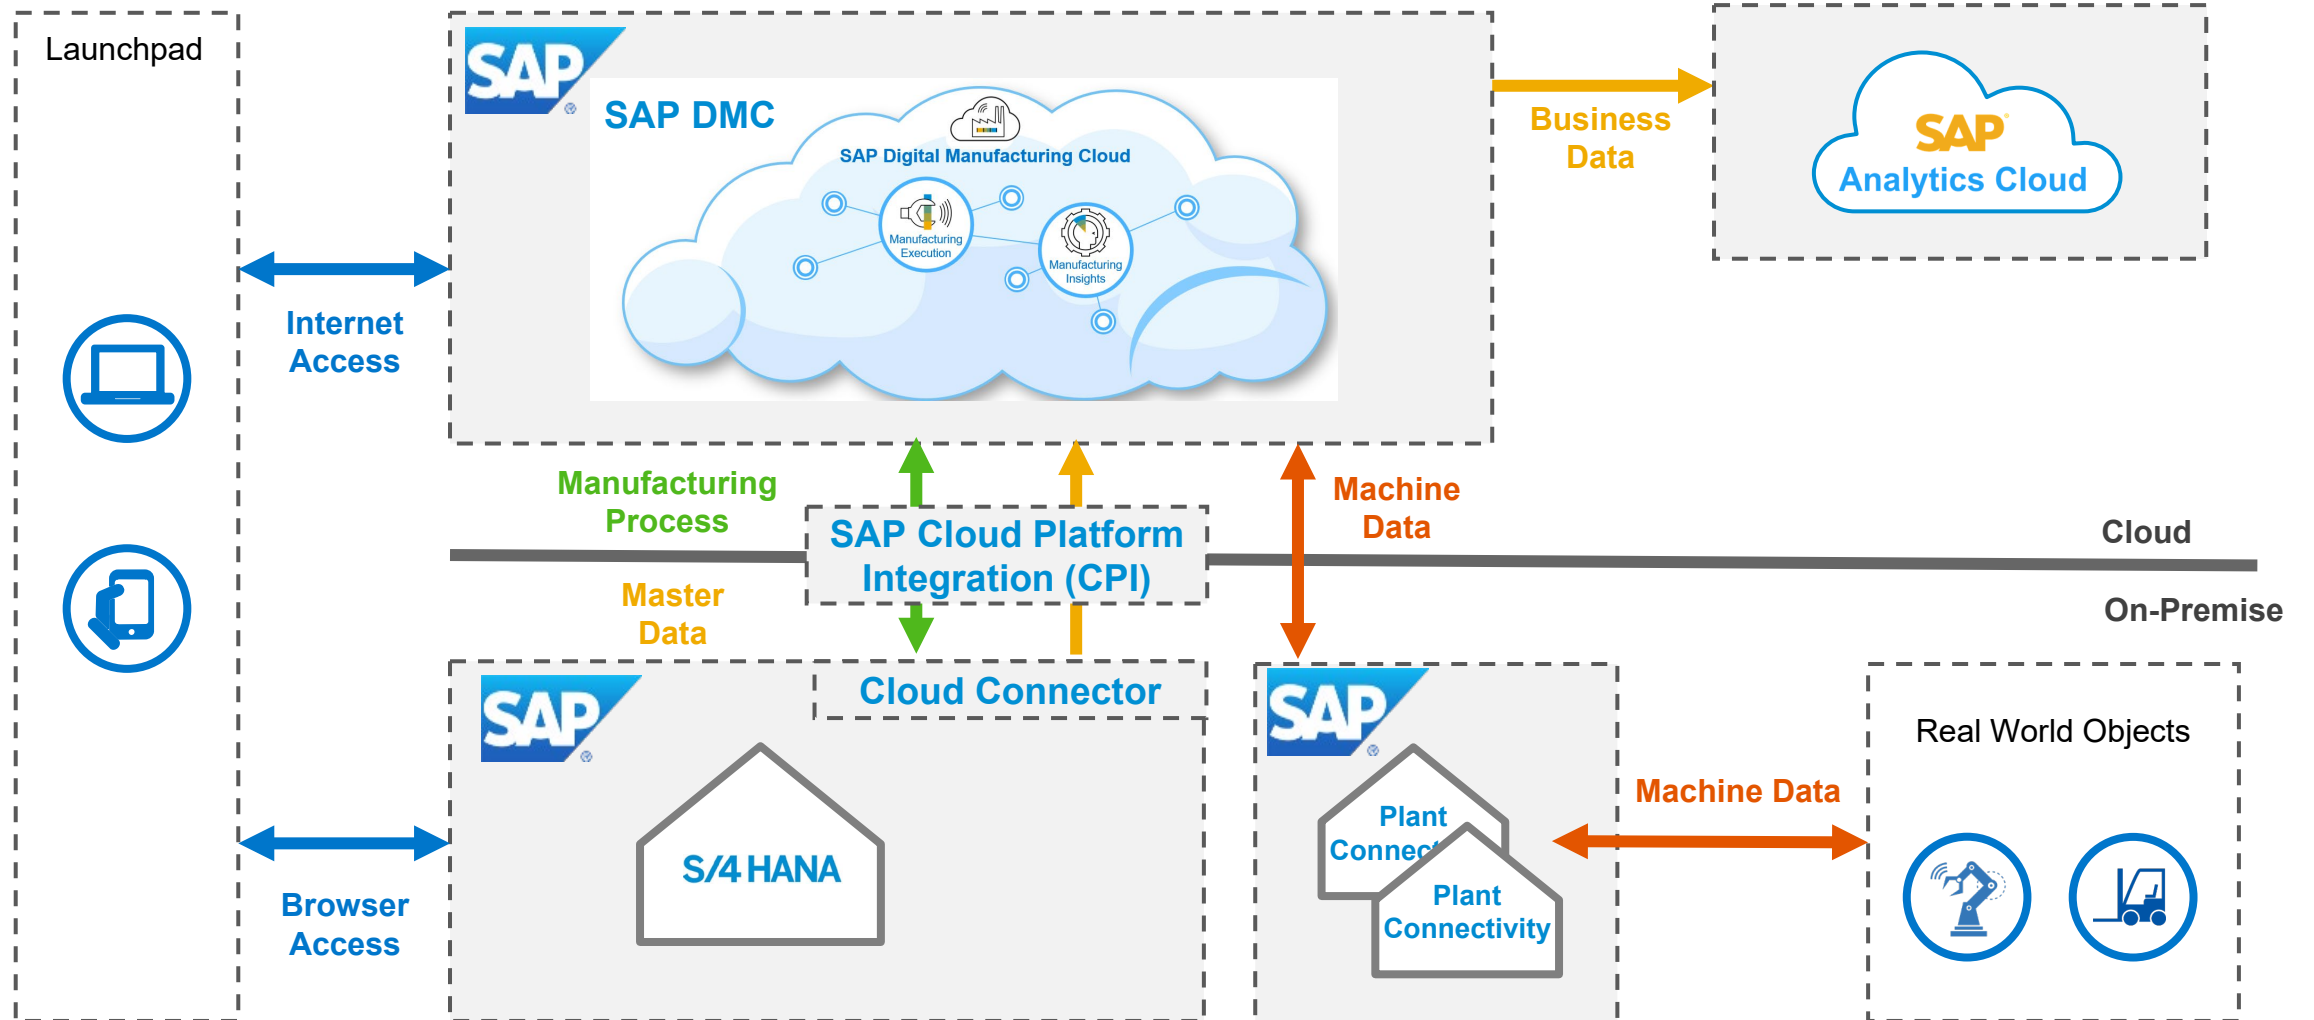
Launchpad

SAP

SAP DMC

SAP Digital Manufacturing Cloud

Manufacturing Execution

Manufacturing Insights

Business Data

SAP Analytics Cloud

Internet Access

Manufacturing Process

SAP Cloud Platform Integration (CPI)

Machine Data

Cloud

On-Premise

Master Data

SAP

Cloud Connector

S/4 HANA

SAP

Plant Connec

Plant Connectivity

Machine Data

Real World Objects

Browser Access